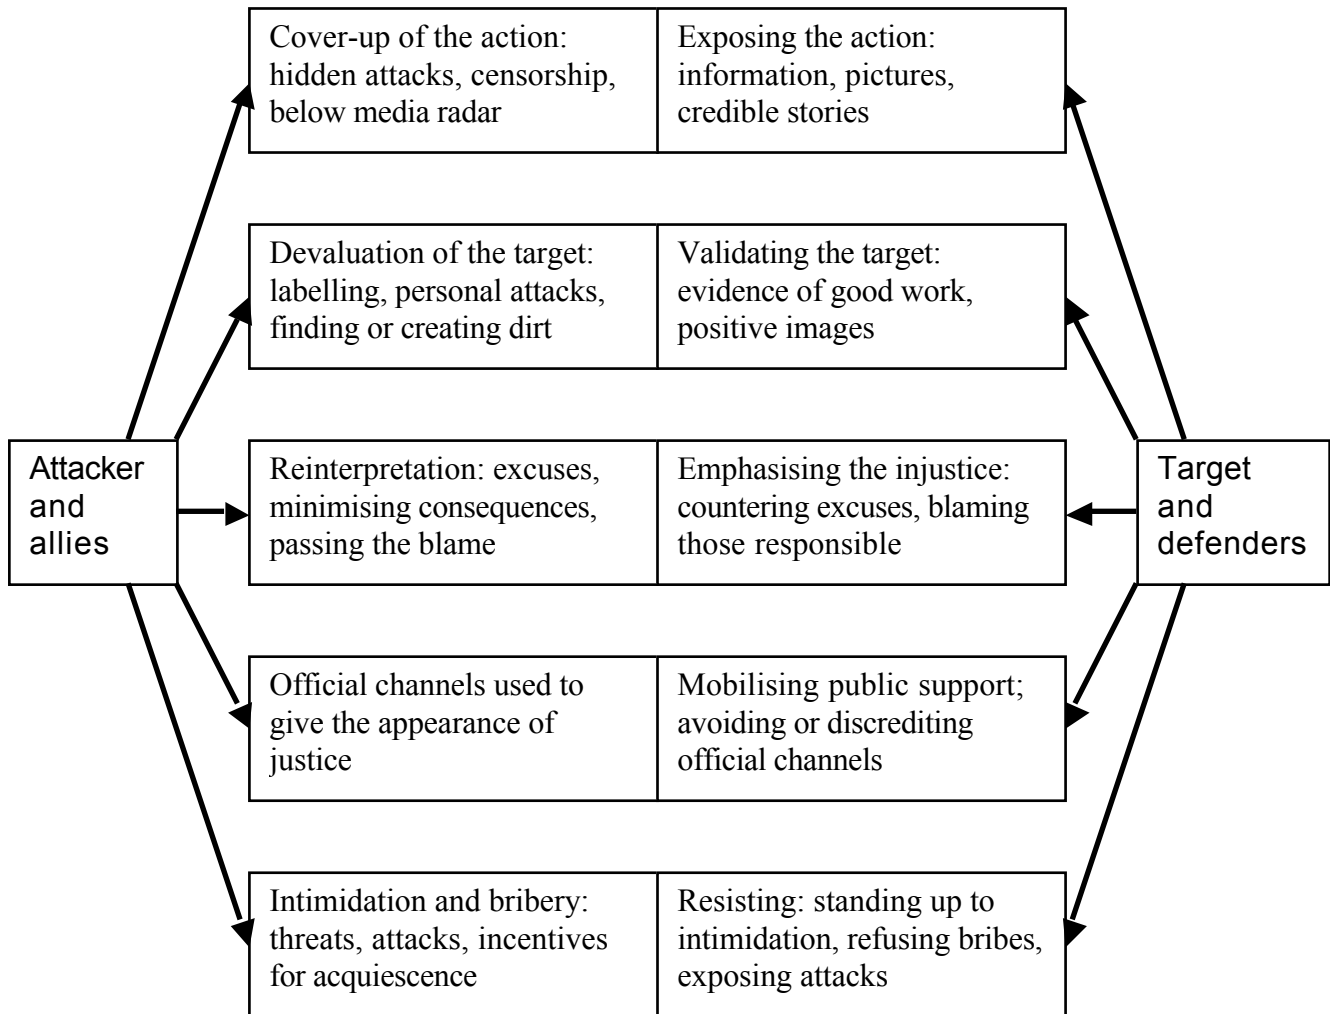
Cover-up of the action: hidden attacks, censorship, below media radar

Exposing the action: information, pictures, credible stories

Devaluation of the target: labelling, personal attacks, finding or creating dirt

Validating the target: evidence of good work, positive images

Attacker and allies

Reinterpretation: excuses, minimising consequences, passing the blame

Emphasising the injustice: countering excuses, blaming those responsible

Target and defenders

Official channels used to give the appearance of justice

Mobilising public support; avoiding or discrediting official channels

Intimidation and bribery: threats, attacks, incentives for acquiescence

Resisting: standing up to intimidation, refusing bribes, exposing attacks